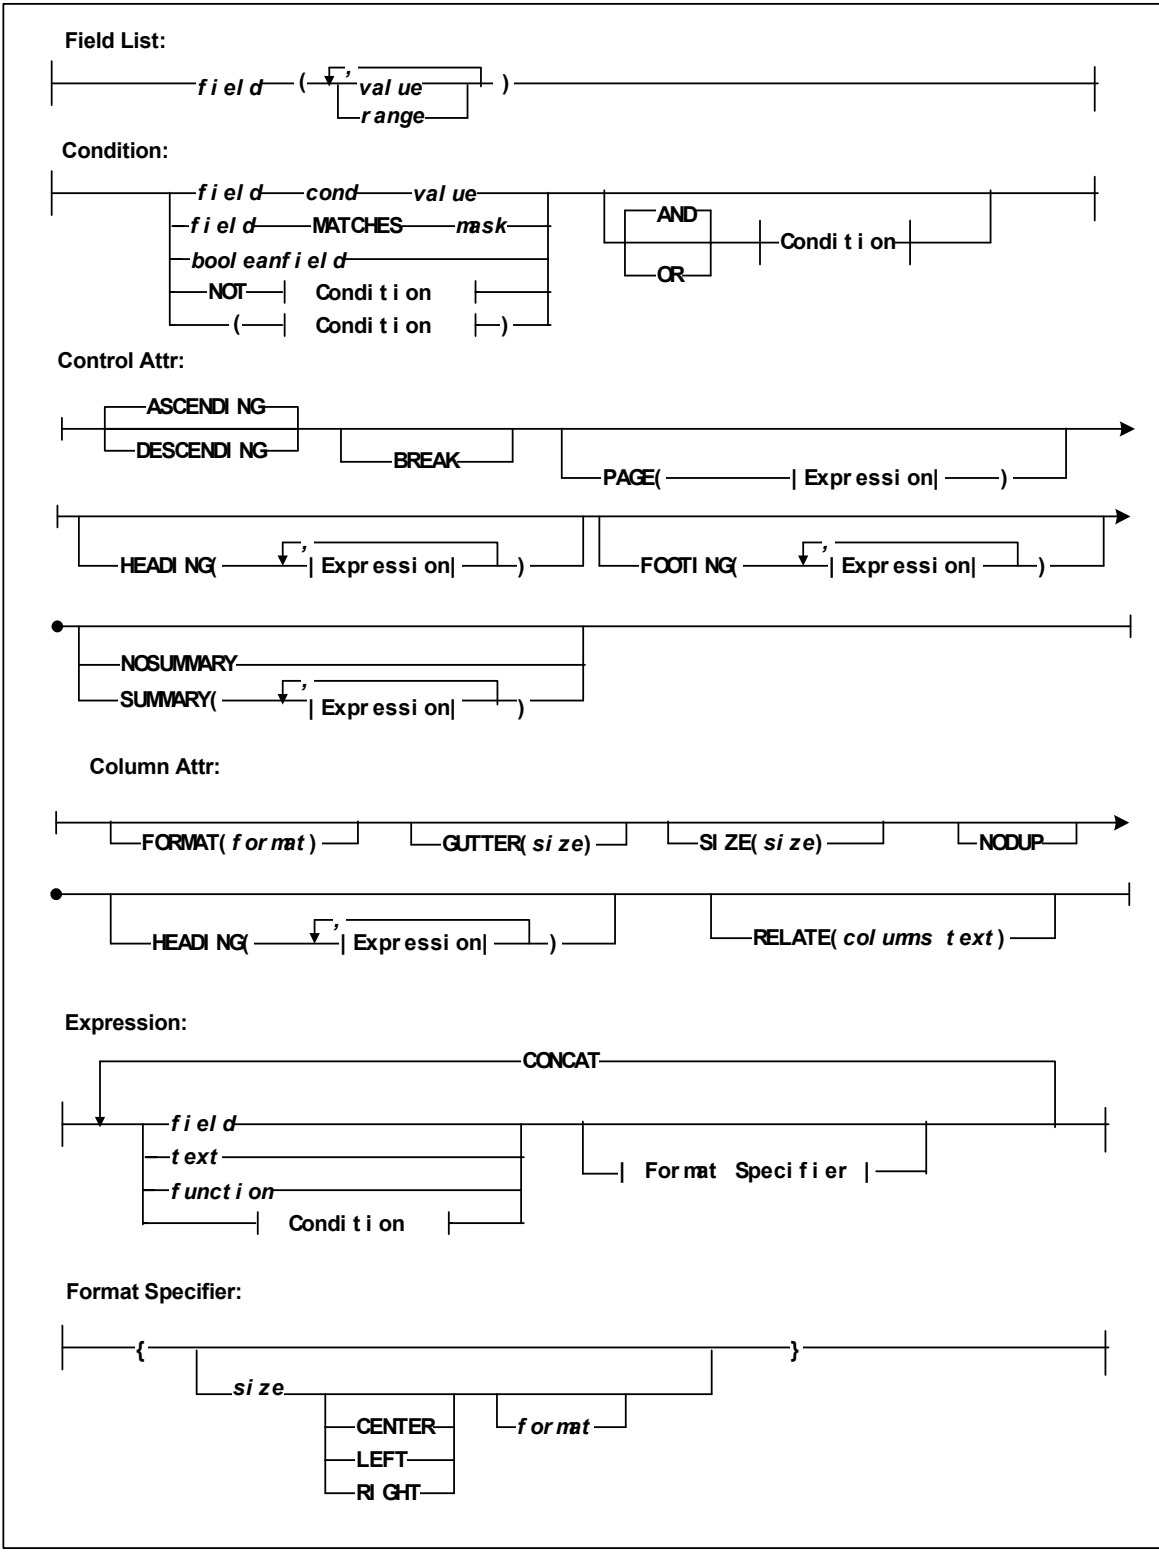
Field List:

field ( , value range )

Condition:

field cond value
field MATCHES mask
booleanfield
NOT Condition
( Condition )
AND
OR
Condition

Control Attr:

ASCENDING
DESCENDING
BREAK
PAGE( | Expression| )
HEADING( , | Expression| )
FOOTING( , | Expression| )
NOSUMMARY
SUMMARY( , | Expression| )

Column Attr:

FORMAT( format )
GUTTER( size )
SIZE( size )
NODUP
HEADING( , | Expression| )
RELATE( columms text )

Expression:

CONCAT
field
text
function
Condition
| Format Specifier |

Format Specifier:

{
size
CENTER
LEFT
RIGHT
format
}